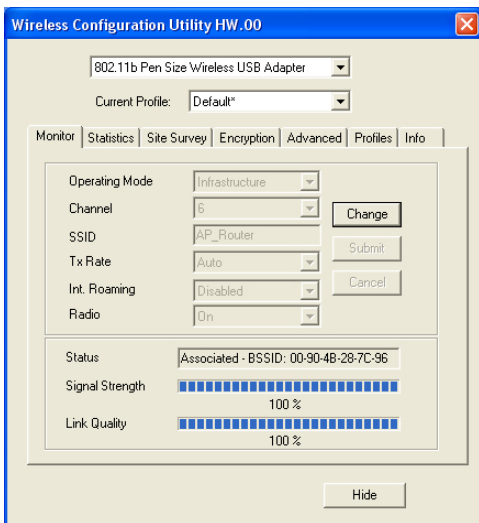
Wireless Configuration Utility HW.00

802.11b Pen Size Wireless USB Adapter

Current Profile: Default*

Monitor | Statistics | Site Survey | Encryption | Advanced | Profiles | Info

Operating Mode Infrastructure

Channel 6

SSID AP_Router

Tx Rate Auto

Int. Roaming Disabled

Radio On

Change

Submit

Cancel

Status Associated - BSSID: 00-90-4B-28-7C-96

Signal Strength

100 %

Link Quality

100 %

Hide